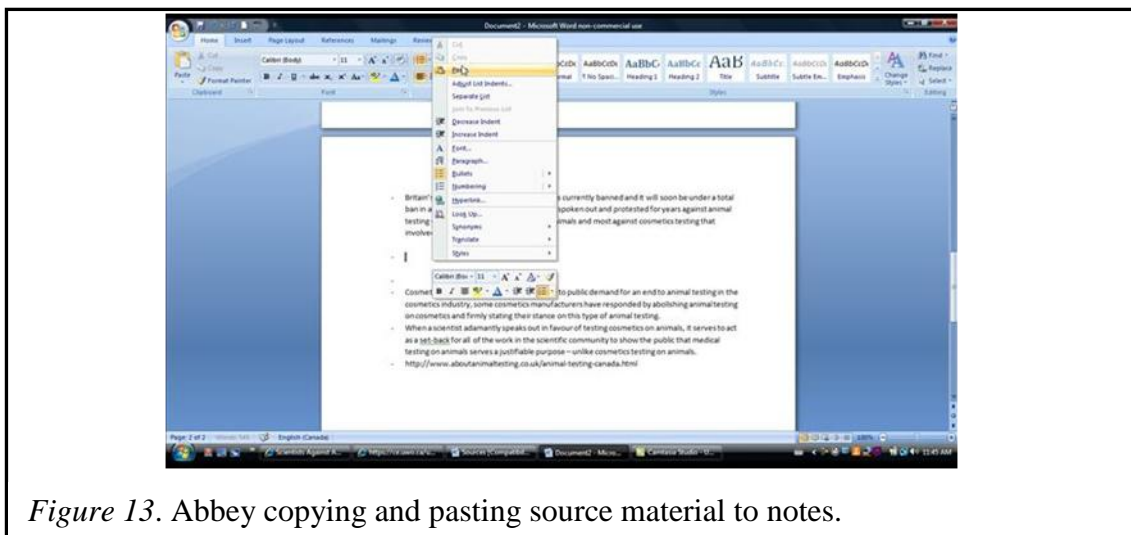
Document2 - Microsoft Word non-commercial use

Home Insert Page Layout References Mailings Review

Cut Copy Format Painter Paste Clipboard

Calibri (Body) 11 Font

AaBbCcDc AaBbCcDc AaBbC AaBbCc AaB AaBbCc AaBbCcDc AaBbCcDc
Normal No Spaci... Heading 1 Heading 2 Title Subtitle Subtle Em... Emphasis
Styles

Change Styles

Find Replace Select Editing

Cut
Copy
Paste
Adjust List Indents...
Separate List
Join to Previous List
Decrease Indent
Increase Indent
Font...
Paragraph...
Bullets
Numbering
Hyperlink...
Look Up...
Synonyms
Translate
Styles

- Britain's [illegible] s currently banned and it will soon be under a total ban in a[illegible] spoken out and protested for years against animal testing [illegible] imals and most against cosmetics testing that involve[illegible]

- Cosmet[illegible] to public demand for an end to animal testing in the cosmetics industry, some cosmetics manufacturers have responded by abolishing animal testing on cosmetics and firmly stating their stance on this type of animal testing.
- When a scientist adamantly speaks out in favour of testing cosmetics on animals, it serves to act as a set-back for all of the work in the scientific community to show the public that medical testing on animals serves a justifiable purpose – unlike cosmetics testing on animals.
- http://www.aboutanimaltesting.co.uk/animal-testing-canada.html

Calibri (Boc 11

Page: 2 of 2 Words: 545 English (Canada)

Scientists Against A... https://ca.yahoo... Sources [Compatibil... Document2 - Micro... Camtasia Studio - U...

11:45 AM

Figure 13. Abbey copying and pasting source material to notes.